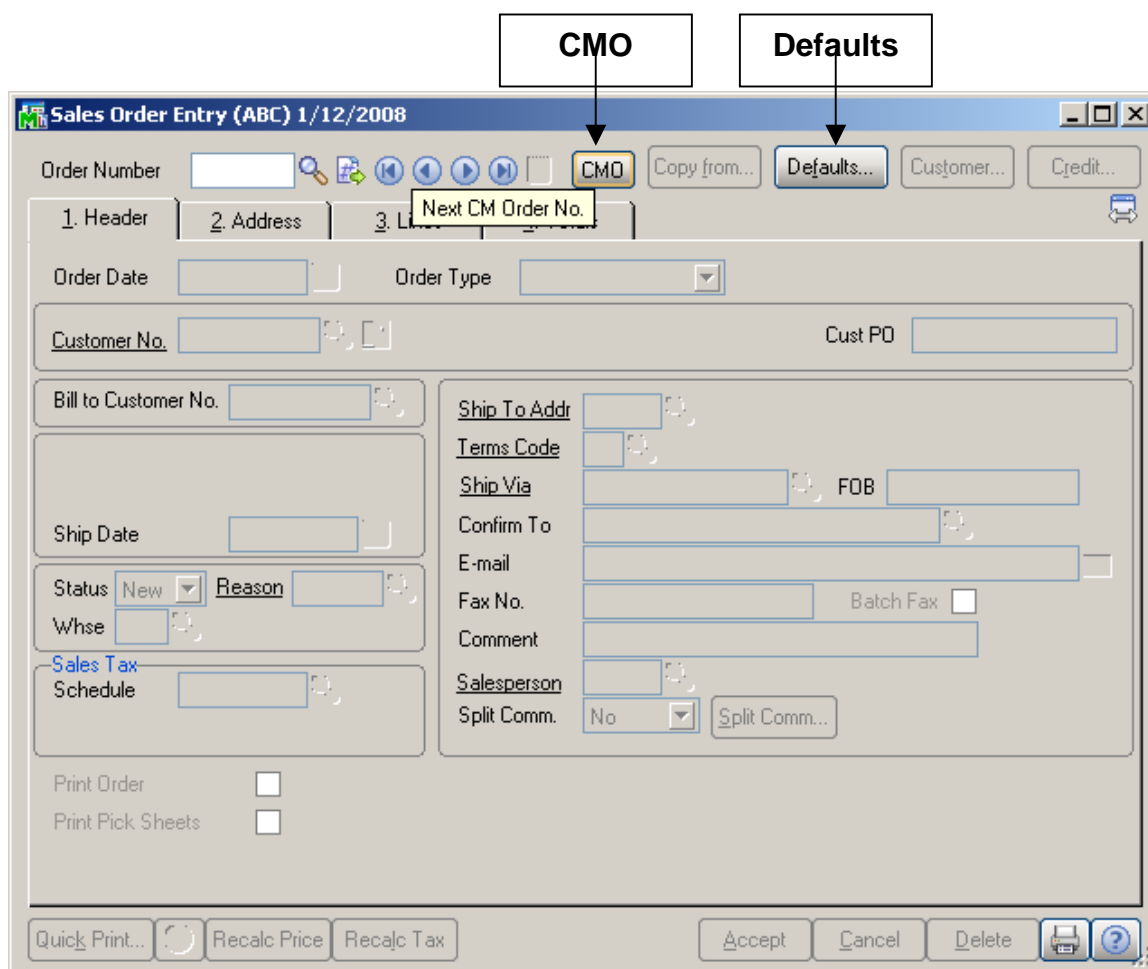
CMO

Defaults

Sales Order Entry (ABC) 1/12/2008

Order Number

CMO

Copy from...

Defaults...

Customer...

Credit...

1. Header

2. Address

3. Li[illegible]

Next CM Order No.

Order Date

Order Type

Customer No.

Cust PO

Bill to Customer No.

Ship To Addr

Terms Code

Ship Via

FOB

Confirm To

E-mail

Ship Date

Status New

Reason

Fax No.

Batch Fax

Whse

Comment

Sales Tax

Schedule

Salesperson

Split Comm.

No

Split Comm...

Print Order

Print Pick Sheets

Quick Print...

Recalc Price

Recalc Tax

Accept

Cancel

Delete